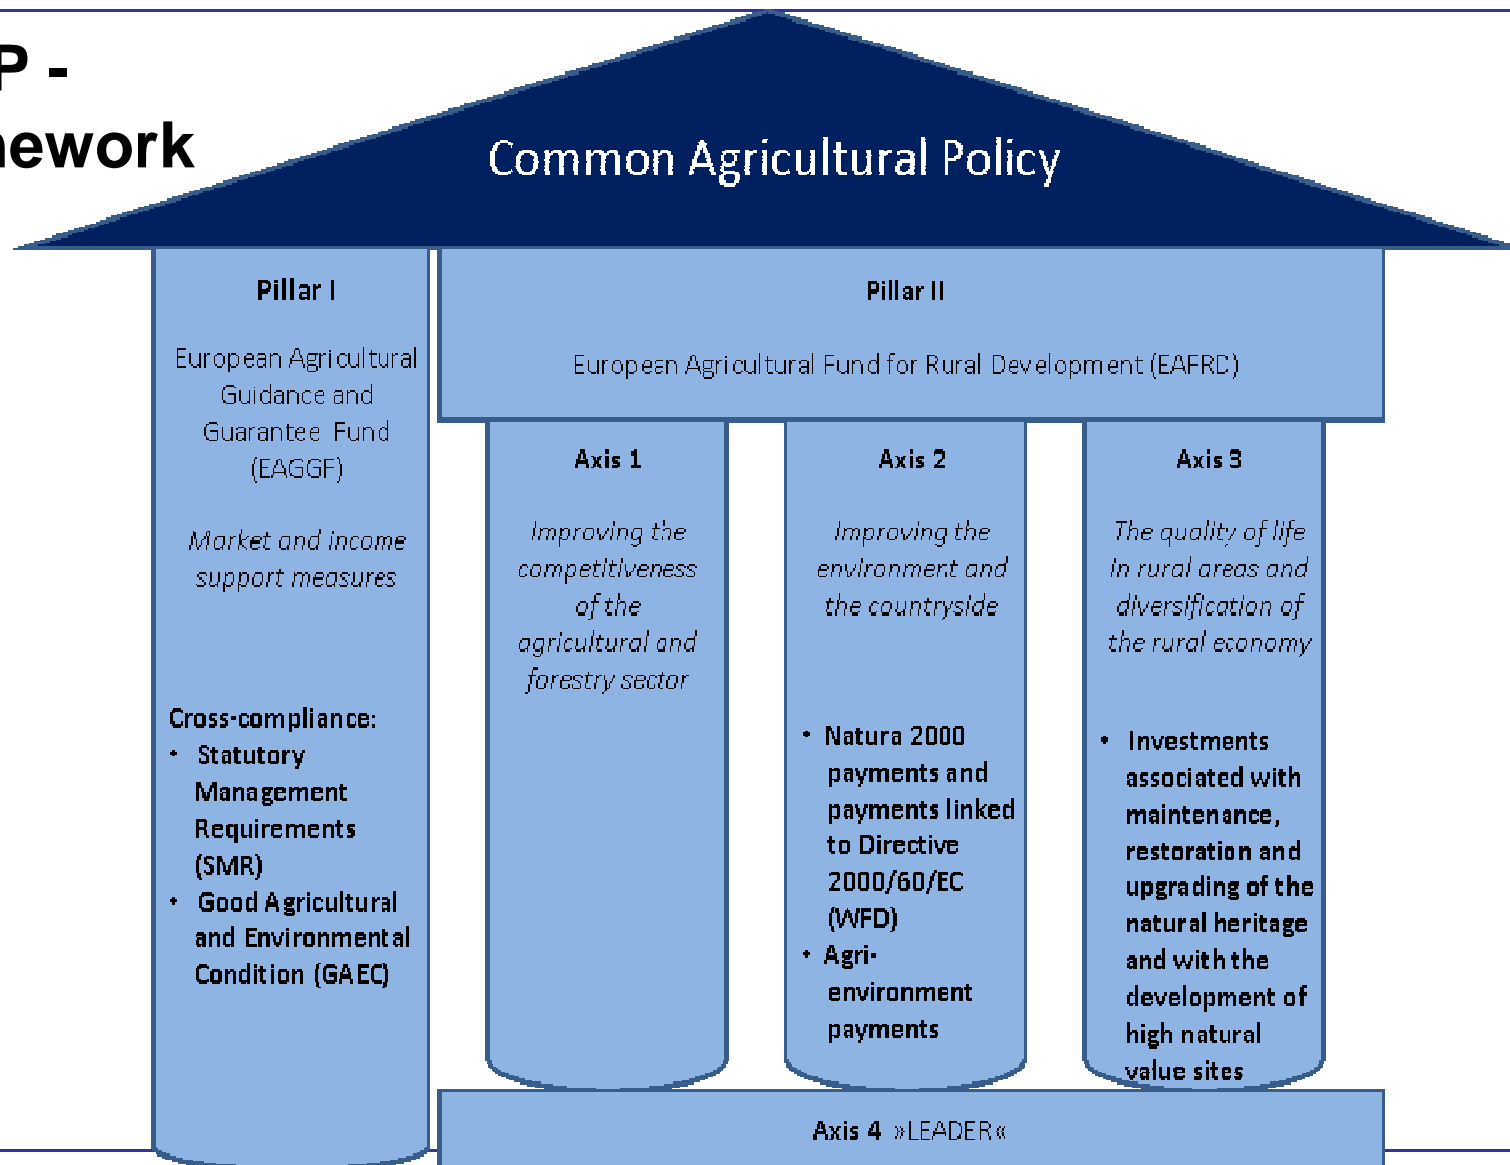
P -
nework

Common Agricultural Policy

Pillar I

European Agricultural Guidance and Guarantee Fund (EAGGF)

Market and income support measures

Cross-compliance:
• Statutory Management Requirements (SMR)
• Good Agricultural and Environmental Condition (GAEC)

Pillar II

European Agricultural Fund for Rural Development (EAFRD)

Axis 1

Improving the competitiveness of the agricultural and forestry sector

Axis 2

Improving the environment and the countryside

• Natura 2000 payments and payments linked to Directive 2000/60/EC (WFD)
• Agri-environment payments

Axis 3

The quality of life in rural areas and diversification of the rural economy

• Investments associated with maintenance, restoration and upgrading of the natural heritage and with the development of high natural value sites

Axis 4 »LEADER«